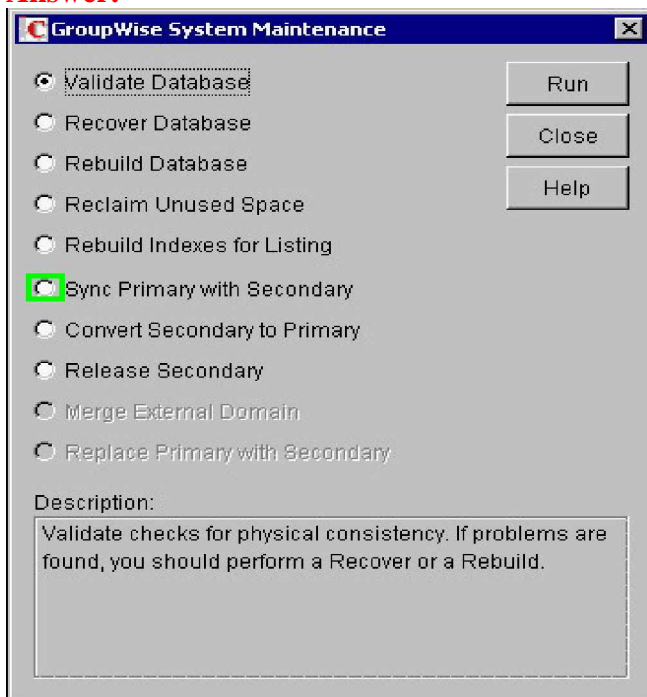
GroupWise System Maintenance

Validate Database
Recover Database
Rebuild Database
Reclaim Unused Space
Rebuild Indexes for Listing
Sync Primary with Secondary
Convert Secondary to Primary
Release Secondary
Merge External Domain
Replace Primary with Secondary

Run
Close
Help

Description:
Validate checks for physical consistency. If problems are found, you should perform a Recover or a Rebuild.